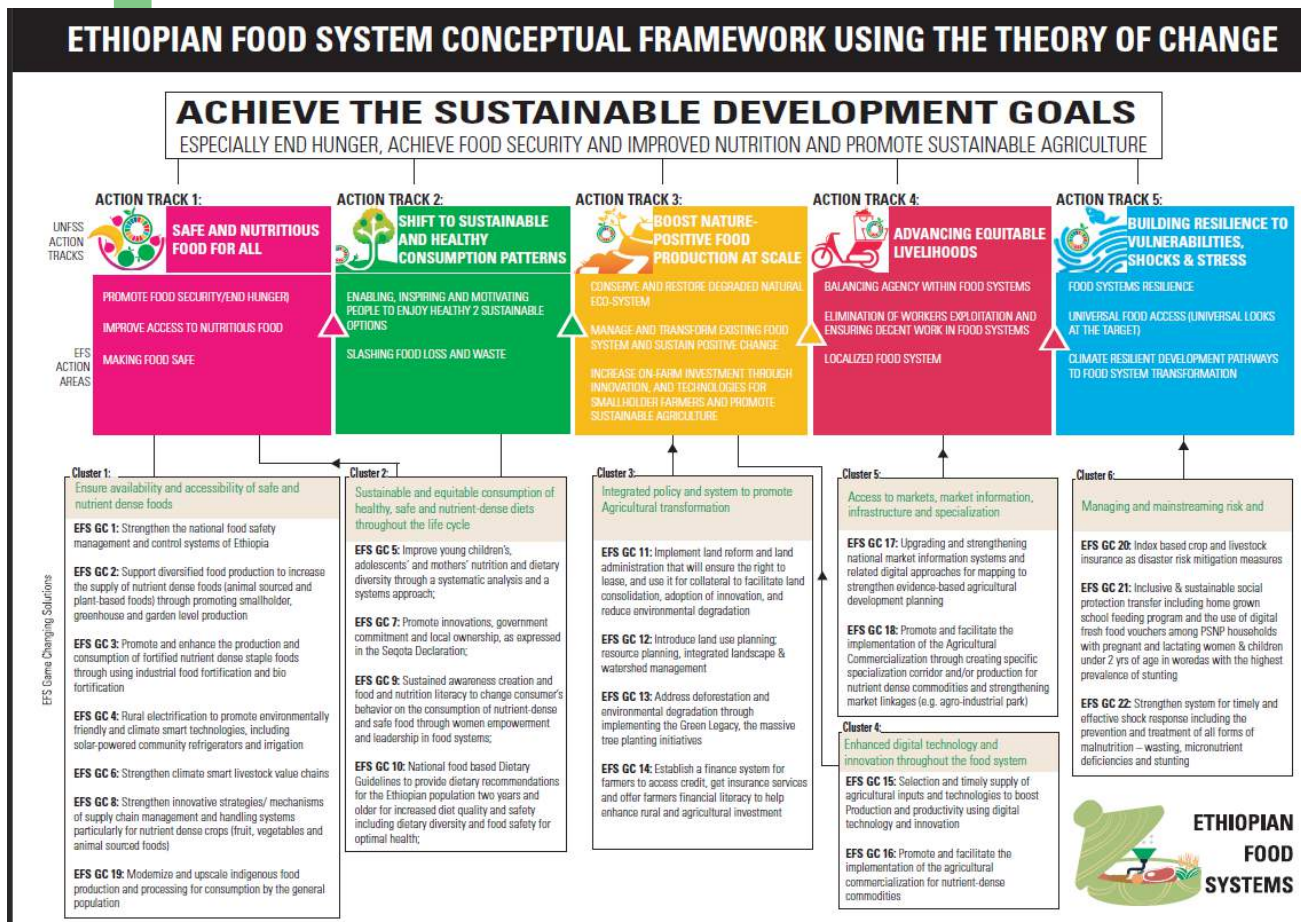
ETHIOPIAN FOOD SYSTEM CONCEPTUAL FRAMEWORK USING THE THEORY OF CHANGE

ACHIEVE THE SUSTAINABLE DEVELOPMENT GOALS

ESPECIALLY END HUNGER, ACHIEVE FOOD SECURITY AND IMPROVED NUTRITION AND PROMOTE SUSTAINABLE AGRICULTURE

UNFSS ACTION TRACKS

ACTION TRACK 1:
SAFE AND NUTRITIOUS FOOD FOR ALL

ACTION TRACK 2:
SHIFT TO SUSTAINABLE AND HEALTHY CONSUMPTION PATTERNS

ACTION TRACK 3:
BOOST NATURE-POSITIVE FOOD PRODUCTION AT SCALE

ACTION TRACK 4:
ADVANCING EQUITABLE LIVELIHOODS

ACTION TRACK 5:
BUILDING RESILIENCE TO VULNERABILITIES, SHOCKS & STRESS

EFS ACTION AREAS

PROMOTE FOOD SECURITY/END HUNGER)
IMPROVE ACCESS TO NUTRITIOUS FOOD
MAKING FOOD SAFE

ENABLING, INSPIRING AND MOTIVATING PEOPLE TO ENJOY HEALTHY 2 SUSTAINABLE OPTIONS
SLASHING FOOD LOSS AND WASTE

CONSERVE AND RESTORE DEGRADED NATURAL ECO-SYSTEM
MANAGE AND TRANSFORM EXISTING FOOD SYSTEM AND SUSTAIN POSITIVE CHANGE
INCREASE ON-FARM INVESTMENT THROUGH INNOVATION, AND TECHNOLOGIES FOR SMALLHOLDER FARMERS AND PROMOTE SUSTAINABLE AGRICULTURE

BALANCING AGENCY WITHIN FOOD SYSTEMS
ELIMINATION OF WORKERS EXPLOITATION AND ENSURING DECENT WORK IN FOOD SYSTEMS
LOCALIZED FOOD SYSTEM

FOOD SYSTEMS RESILIENCE
UNIVERSAL FOOD ACCESS (UNIVERSAL LOOKS AT THE TARGET)
CLIMATE RESILIENT DEVELOPMENT PATHWAYS TO FOOD SYSTEM TRANSFORMATION

EFS Game Changing Solutions

Cluster 1:
Ensure availability and accessibility of safe and nutrient dense foods

EFS GC 1: Strengthen the national food safety management and control systems of Ethiopia

EFS GC 2: Support diversified food production to increase the supply of nutrient dense foods (animal sourced and plant-based foods) through promoting smallholder, greenhouse and garden level production

EFS GC 3: Promote and enhance the production and consumption of fortified nutrient dense staple foods through using industrial food fortification and bio fortification

EFS GC 4: Rural electrification to promote environmentally friendly and climate smart technologies, including solar-powered community refrigerators and irrigation

EFS GC 6: Strengthen climate smart livestock value chains

EFS GC 8: Strengthen innovative strategies/ mechanisms of supply chain management and handling systems particularly for nutrient dense crops (fruit, vegetables and animal sourced foods)

EFS GC 19: Modernize and upscale indigenous food production and processing for consumption by the general population

Cluster 2:
Sustainable and equitable consumption of healthy, safe and nutrient-dense diets throughout the life cycle

EFS GC 5: Improve young children's, adolescents' and mothers' nutrition and dietary diversity through a systematic analysis and a systems approach;

EFS GC 7: Promote innovations, government commitment and local ownership, as expressed in the Seqota Declaration;

EFS GC 9: Sustained awareness creation and food and nutrition literacy to change consumer's behavior on the consumption of nutrient-dense and safe food through women empowerment and leadership in food systems;

EFS GC 10: National food based Dietary Guidelines to provide dietary recommendations for the Ethiopian population two years and older for increased diet quality and safety including dietary diversity and food safety for optimal health;

Cluster 3:
Integrated policy and system to promote Agricultural transformation

EFS GC 11: Implement land reform and land administration that will ensure the right to lease, and use it for collateral to facilitate land consolidation, adoption of innovation, and reduce environmental degradation

EFS GC 12: Introduce land use planning; resource planning, integrated landscape & watershed management

EFS GC 13: Address deforestation and environmental degradation through implementing the Green Legacy, the massive tree planting initiatives

EFS GC 14: Establish a finance system for farmers to access credit, get insurance services and offer farmers financial literacy to help enhance rural and agricultural investment

Cluster 5:
Access to markets, market information, infrastructure and specialization

EFS GC 17: Upgrading and strengthening national market information systems and related digital approaches for mapping to strengthen evidence-based agricultural development planning

EFS GC 18: Promote and facilitate the implementation of the Agricultural Commercialization through creating specific specialization corridor and/or production for nutrient dense commodities and strengthening market linkages (e.g. agro-industrial park)

Cluster 4:
Enhanced digital technology and innovation throughout the food system

EFS GC 15: Selection and timely supply of agricultural inputs and technologies to boost Production and productivity using digital technology and innovation

EFS GC 16: Promote and facilitate the implementation of the agricultural commercialization for nutrient-dense commodities

Cluster 6:
Managing and mainstreaming risk and

EFS GC 20: Index based crop and livestock insurance as disaster risk mitigation measures

EFS GC 21: Inclusive & sustainable social protection transfer including home grown school feeding program and the use of digital fresh food vouchers among PSNP households with pregnant and lactating women & children under 2 yrs of age in woredas with the highest prevalence of stunting

EFS GC 22: Strengthen system for timely and effective shock response including the prevention and treatment of all forms of malnutrition – wasting, micronutrient deficiencies and stunting

ETHIOPIAN FOOD SYSTEMS